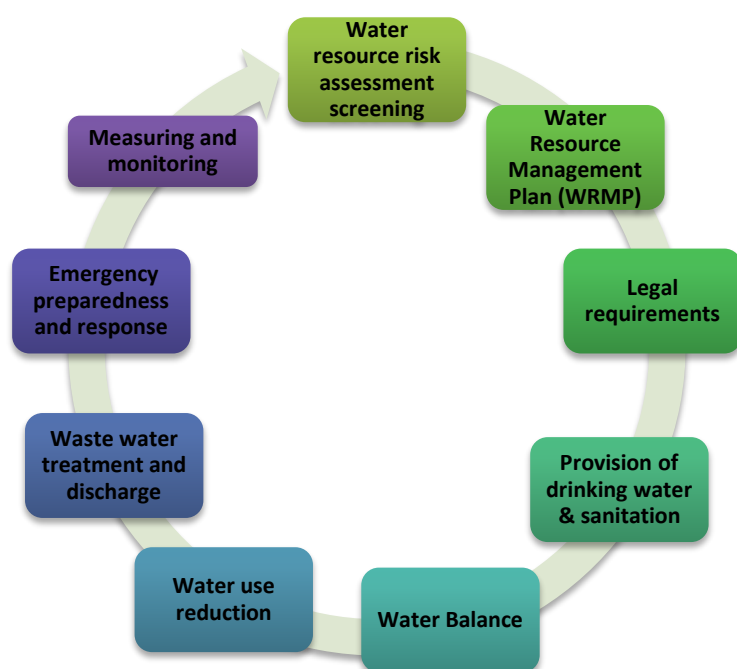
Water resource risk assessment screening

Water Resource Management Plan (WRMP)

Legal requirements

Provision of drinking water & sanitation

Water Balance

Water use reduction

Waste water treatment and discharge

Emergency preparedness and response

Measuring and monitoring